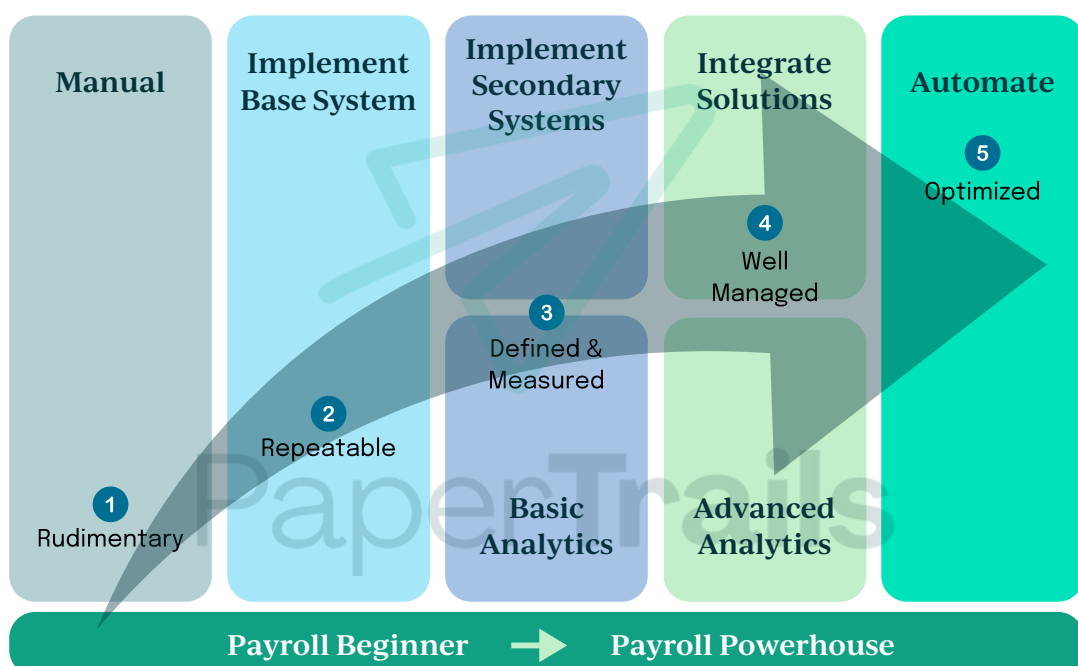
Manual

Implement Base System

Implement Secondary Systems

Integrate Solutions

Automate

5
Optimized

4
Well Managed

3
Defined & Measured

2
Repeatable

1
Rudimentary

Basic Analytics

Advanced Analytics

PaperTrails

Payroll Beginner → Payroll Powerhouse